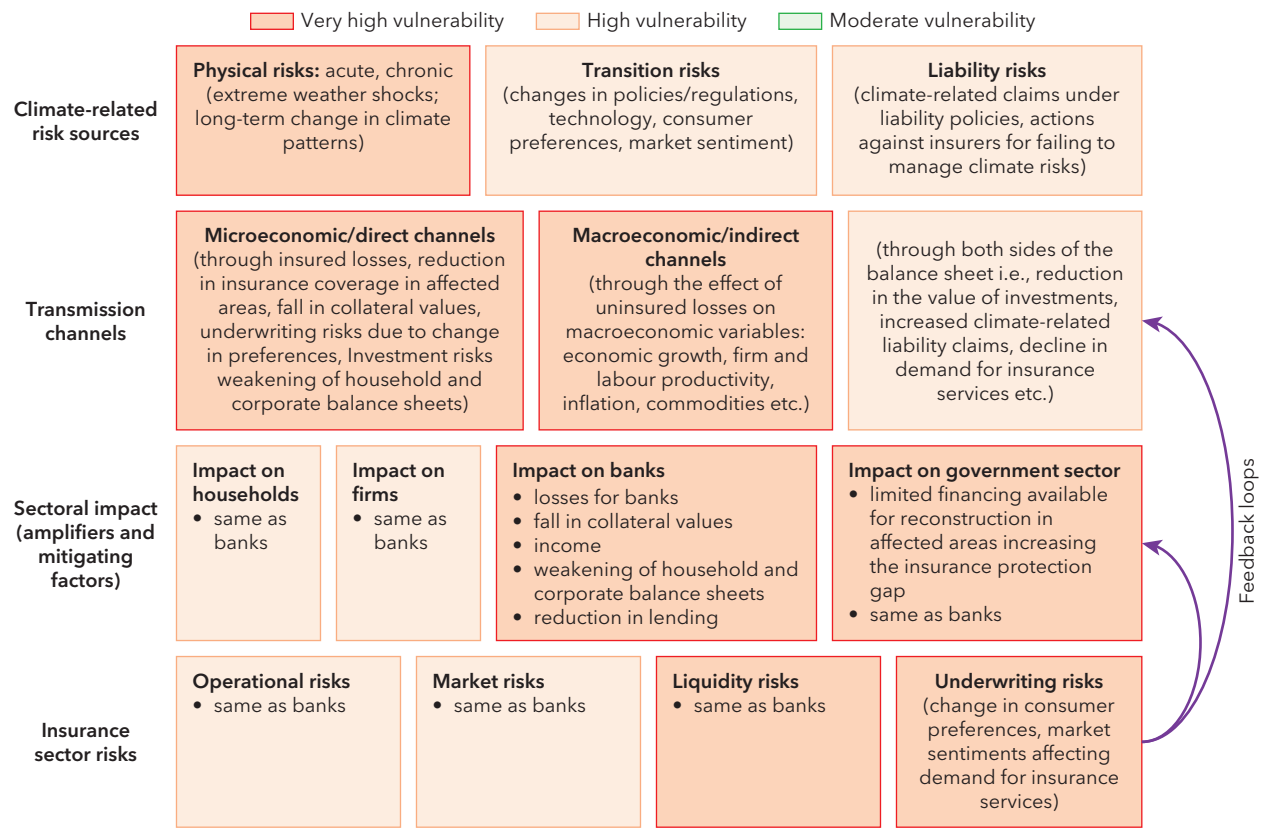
Very high vulnerability | High vulnerability | Moderate vulnerability

Climate-related risk sources

**Physical risks:** acute, chronic (extreme weather shocks; long-term change in climate patterns)

**Transition risks** (changes in policies/regulations, technology, consumer preferences, market sentiment)

**Liability risks** (climate-related claims under liability policies, actions against insurers for failing to manage climate risks)

Transmission channels

**Microeconomic/direct channels** (through insured losses, reduction in insurance coverage in affected areas, fall in collateral values, underwriting risks due to change in preferences, Investment risks weakening of household and corporate balance sheets)

**Macroeconomic/indirect channels** (through the effect of uninsured losses on macroeconomic variables: economic growth, firm and labour productivity, inflation, commodities etc.)

(through both sides of the balance sheet i.e., reduction in the value of investments, increased climate-related liability claims, decline in demand for insurance services etc.)

Sectoral impact (amplifiers and mitigating factors)

**Impact on households**
• same as banks

**Impact on firms**
• same as banks

**Impact on banks**
• losses for banks
• fall in collateral values
• income
• weakening of household and corporate balance sheets
• reduction in lending

**Impact on government sector**
• limited financing available for reconstruction in affected areas increasing the insurance protection gap
• same as banks

Insurance sector risks

**Operational risks**
• same as banks

**Market risks**
• same as banks

**Liquidity risks**
• same as banks

**Underwriting risks** (change in consumer preferences, market sentiments affecting demand for insurance services)

Feedback loops